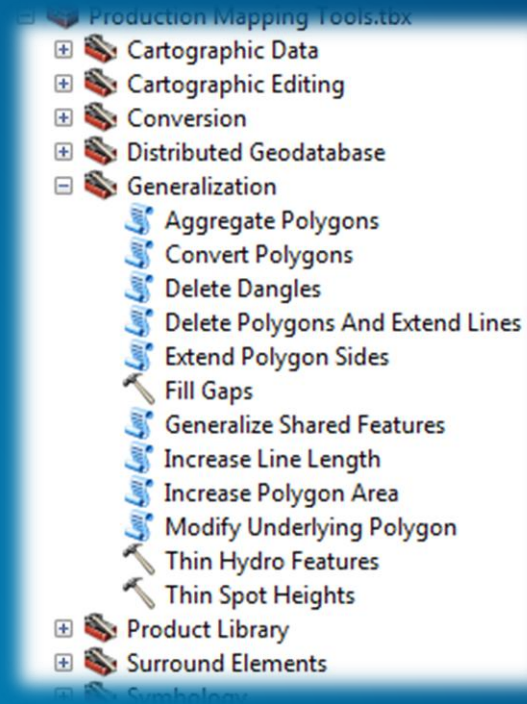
Production Mapping Tools.tbx
Cartographic Data
Cartographic Editing
Conversion
Distributed Geodatabase
Generalization
Aggregate Polygons
Convert Polygons
Delete Dangles
Delete Polygons And Extend Lines
Extend Polygon Sides
Fill Gaps
Generalize Shared Features
Increase Line Length
Increase Polygon Area
Modify Underlying Polygon
Thin Hydro Features
Thin Spot Heights
Product Library
Surround Elements
Symbology